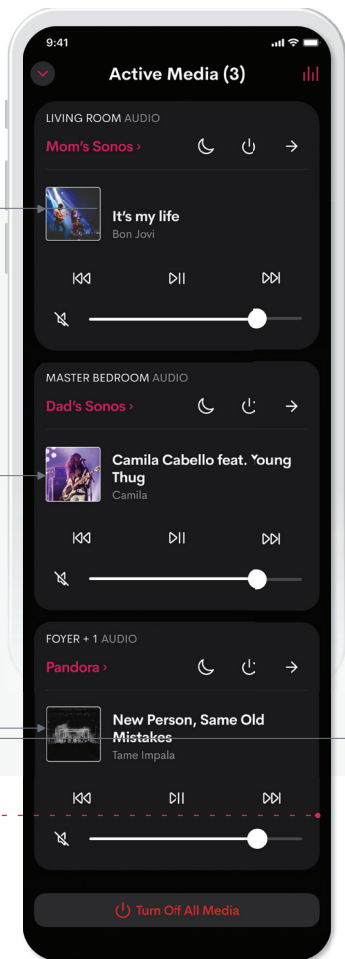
9:41

Active Media (3)

LIVING ROOM AUDIO

Mom's Sonos ›

It's my life

Bon Jovi

MASTER BEDROOM AUDIO

Dad's Sonos ›

Camila Cabello feat. Young Thug

Camila

FOYER + 1 AUDIO

Pandora ›

New Person, Same Old Mistakes

Tame Impala

Turn Off All Media